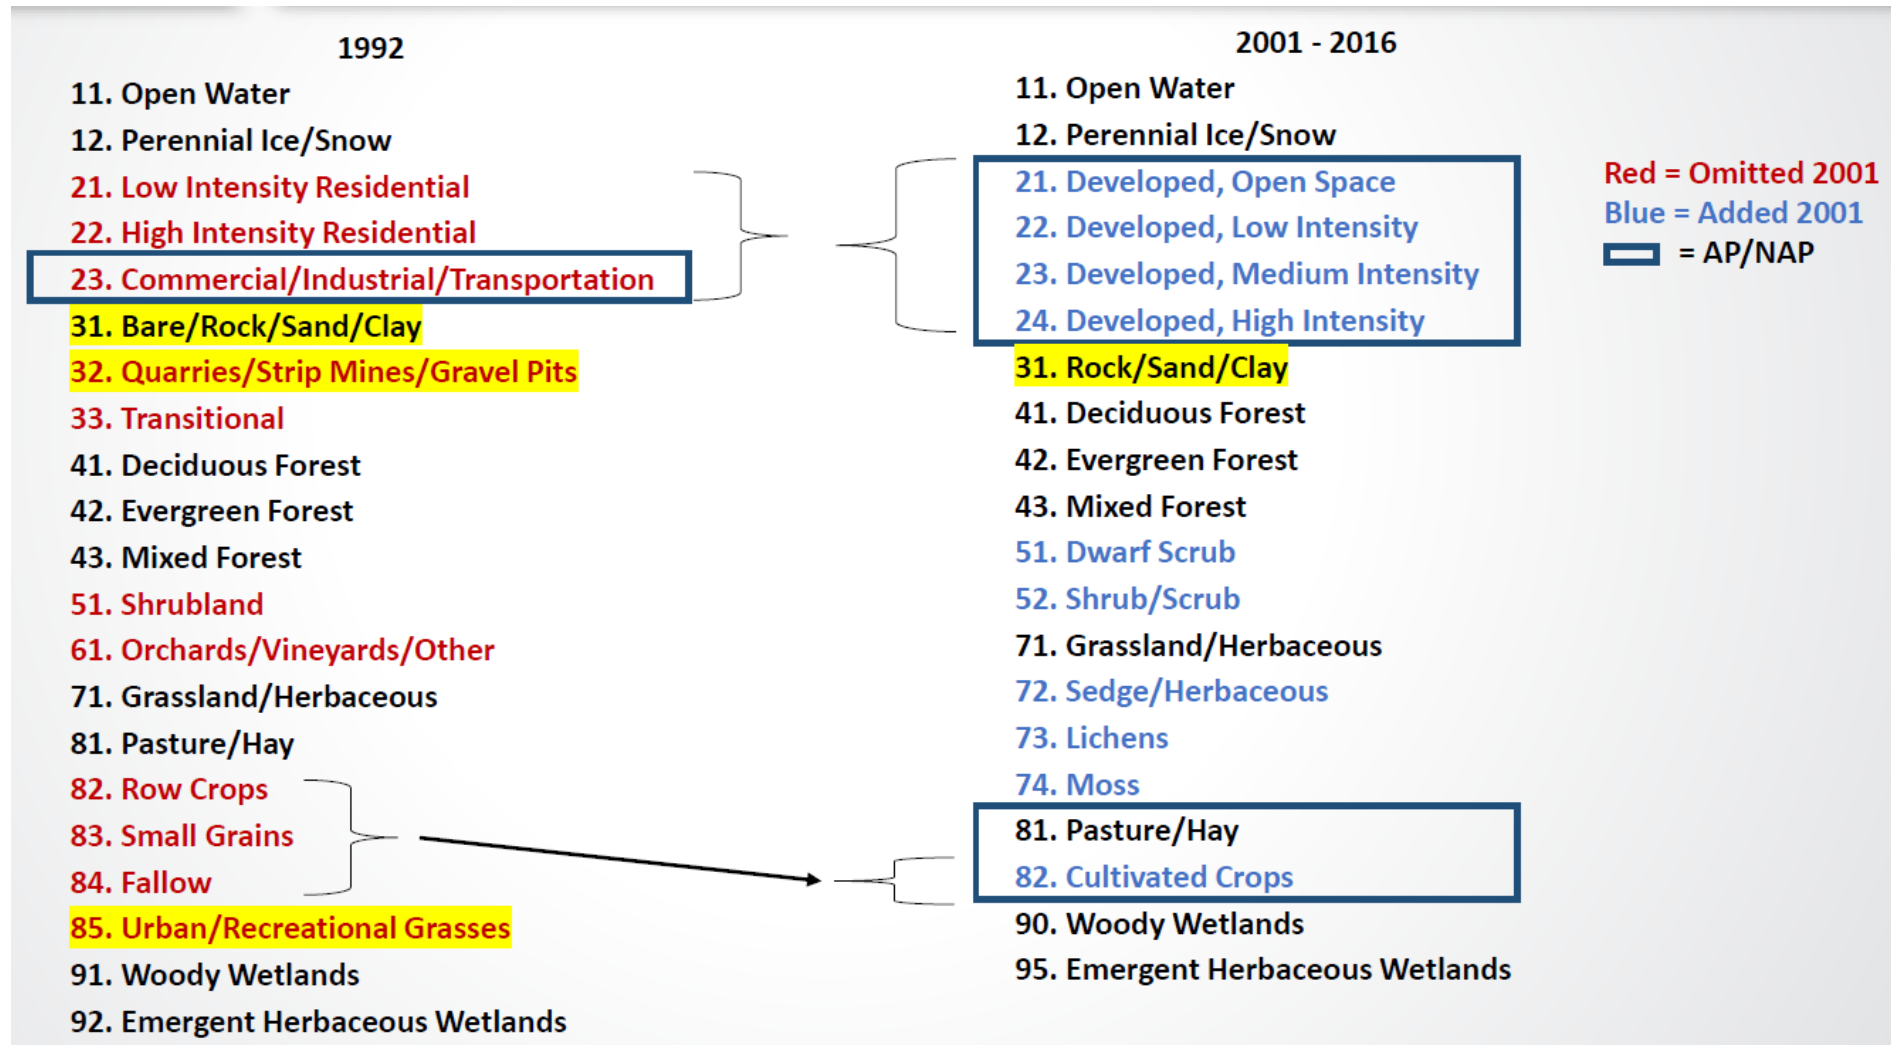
1992

11. Open Water
12. Perennial Ice/Snow
21. Low Intensity Residential
22. High Intensity Residential
23. Commercial/Industrial/Transportation
31. Bare/Rock/Sand/Clay
32. Quarries/Strip Mines/Gravel Pits
33. Transitional
41. Deciduous Forest
42. Evergreen Forest
43. Mixed Forest
51. Shrubland
61. Orchards/Vineyards/Other
71. Grassland/Herbaceous
81. Pasture/Hay
82. Row Crops
83. Small Grains
84. Fallow
85. Urban/Recreational Grasses
91. Woody Wetlands
92. Emergent Herbaceous Wetlands

2001 - 2016

11. Open Water
12. Perennial Ice/Snow
21. Developed, Open Space
22. Developed, Low Intensity
23. Developed, Medium Intensity
24. Developed, High Intensity
31. Rock/Sand/Clay
41. Deciduous Forest
42. Evergreen Forest
43. Mixed Forest
51. Dwarf Scrub
52. Shrub/Scrub
71. Grassland/Herbaceous
72. Sedge/Herbaceous
73. Lichens
74. Moss
81. Pasture/Hay
82. Cultivated Crops
90. Woody Wetlands
95. Emergent Herbaceous Wetlands

Red = Omitted 2001
Blue = Added 2001
= AP/NAP